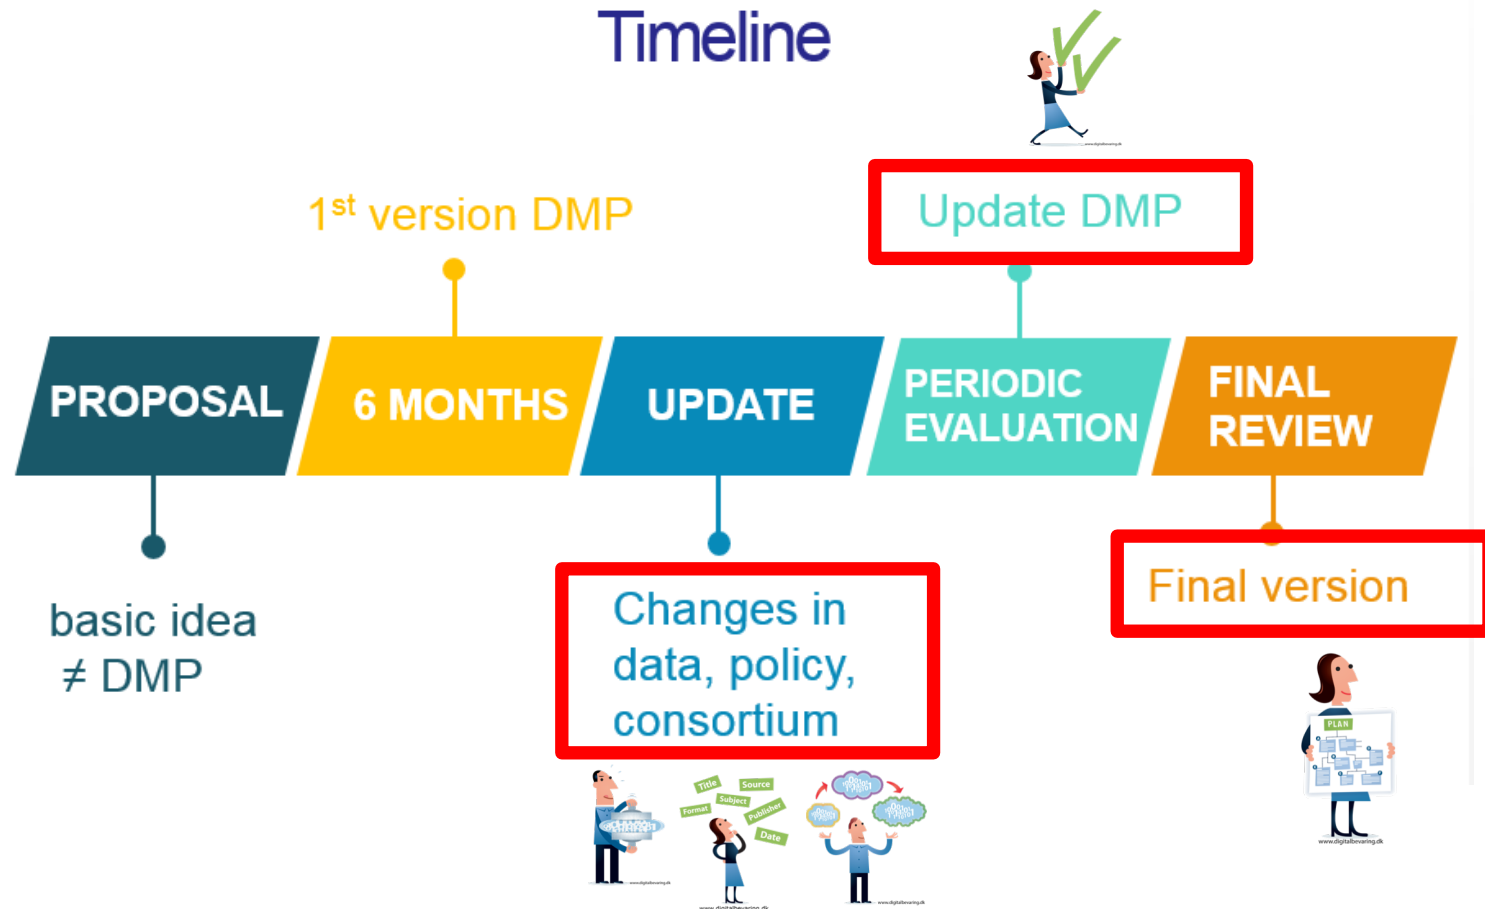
Timeline

1$^{st}$ version DMP

Update DMP

PROPOSAL

6 MONTHS

UPDATE

PERIODIC EVALUATION

FINAL REVIEW

basic idea ≠ DMP

Changes in data, policy, consortium

Final version

Title Source Format Subject Publisher Date

PLAN

www.digitalbevaring.dk